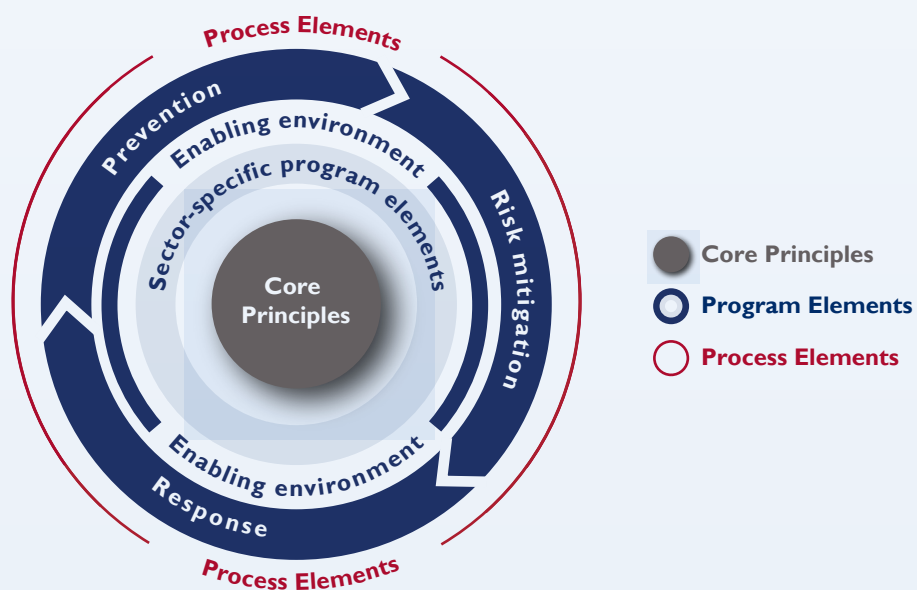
Process Elements

Prevention

Risk mitigation

Response

Enabling environment

Sector-specific program elements

Core Principles

Enabling environment

Process Elements

Core Principles
Program Elements
Process Elements